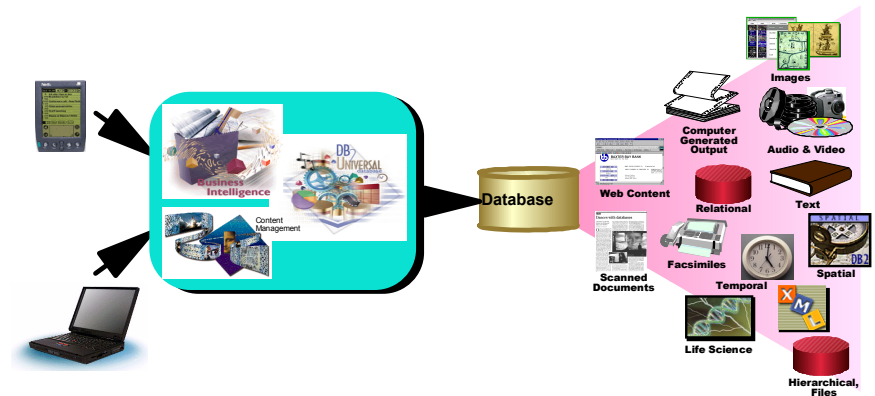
Business Intelligence

DB2 Universal Database

Content Management

Database

Images

Computer Generated Output

Audio & Video

Web Content

Relational

Text

Facsimiles

Spatial

Temporal

Scanned Documents

Life Science

Hierarchical, Files